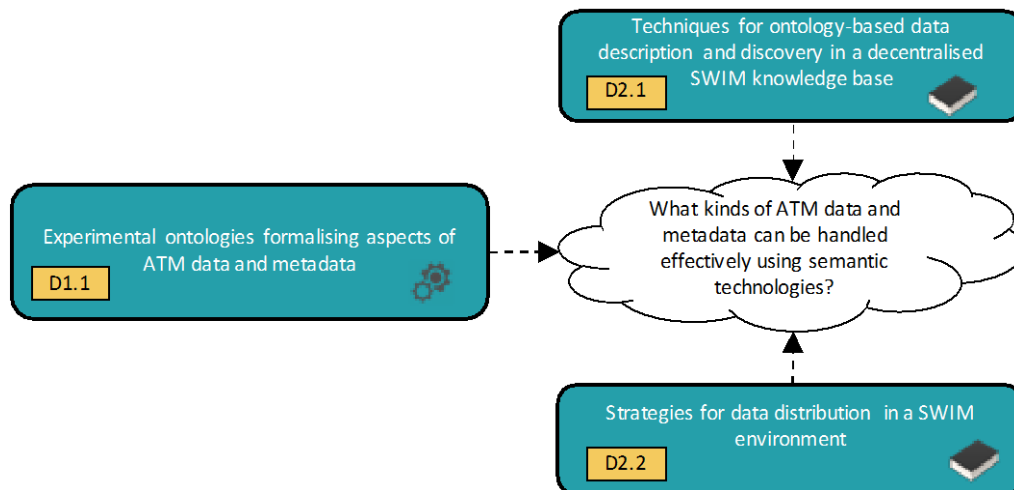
Techniques for ontology-based data description and discovery in a decentralised SWIM knowledge base

D2.1

Experimental ontologies formalising aspects of ATM data and metadata

D1.1

What kinds of ATM data and metadata can be handled effectively using semantic technologies?

Strategies for data distribution in a SWIM environment

D2.2